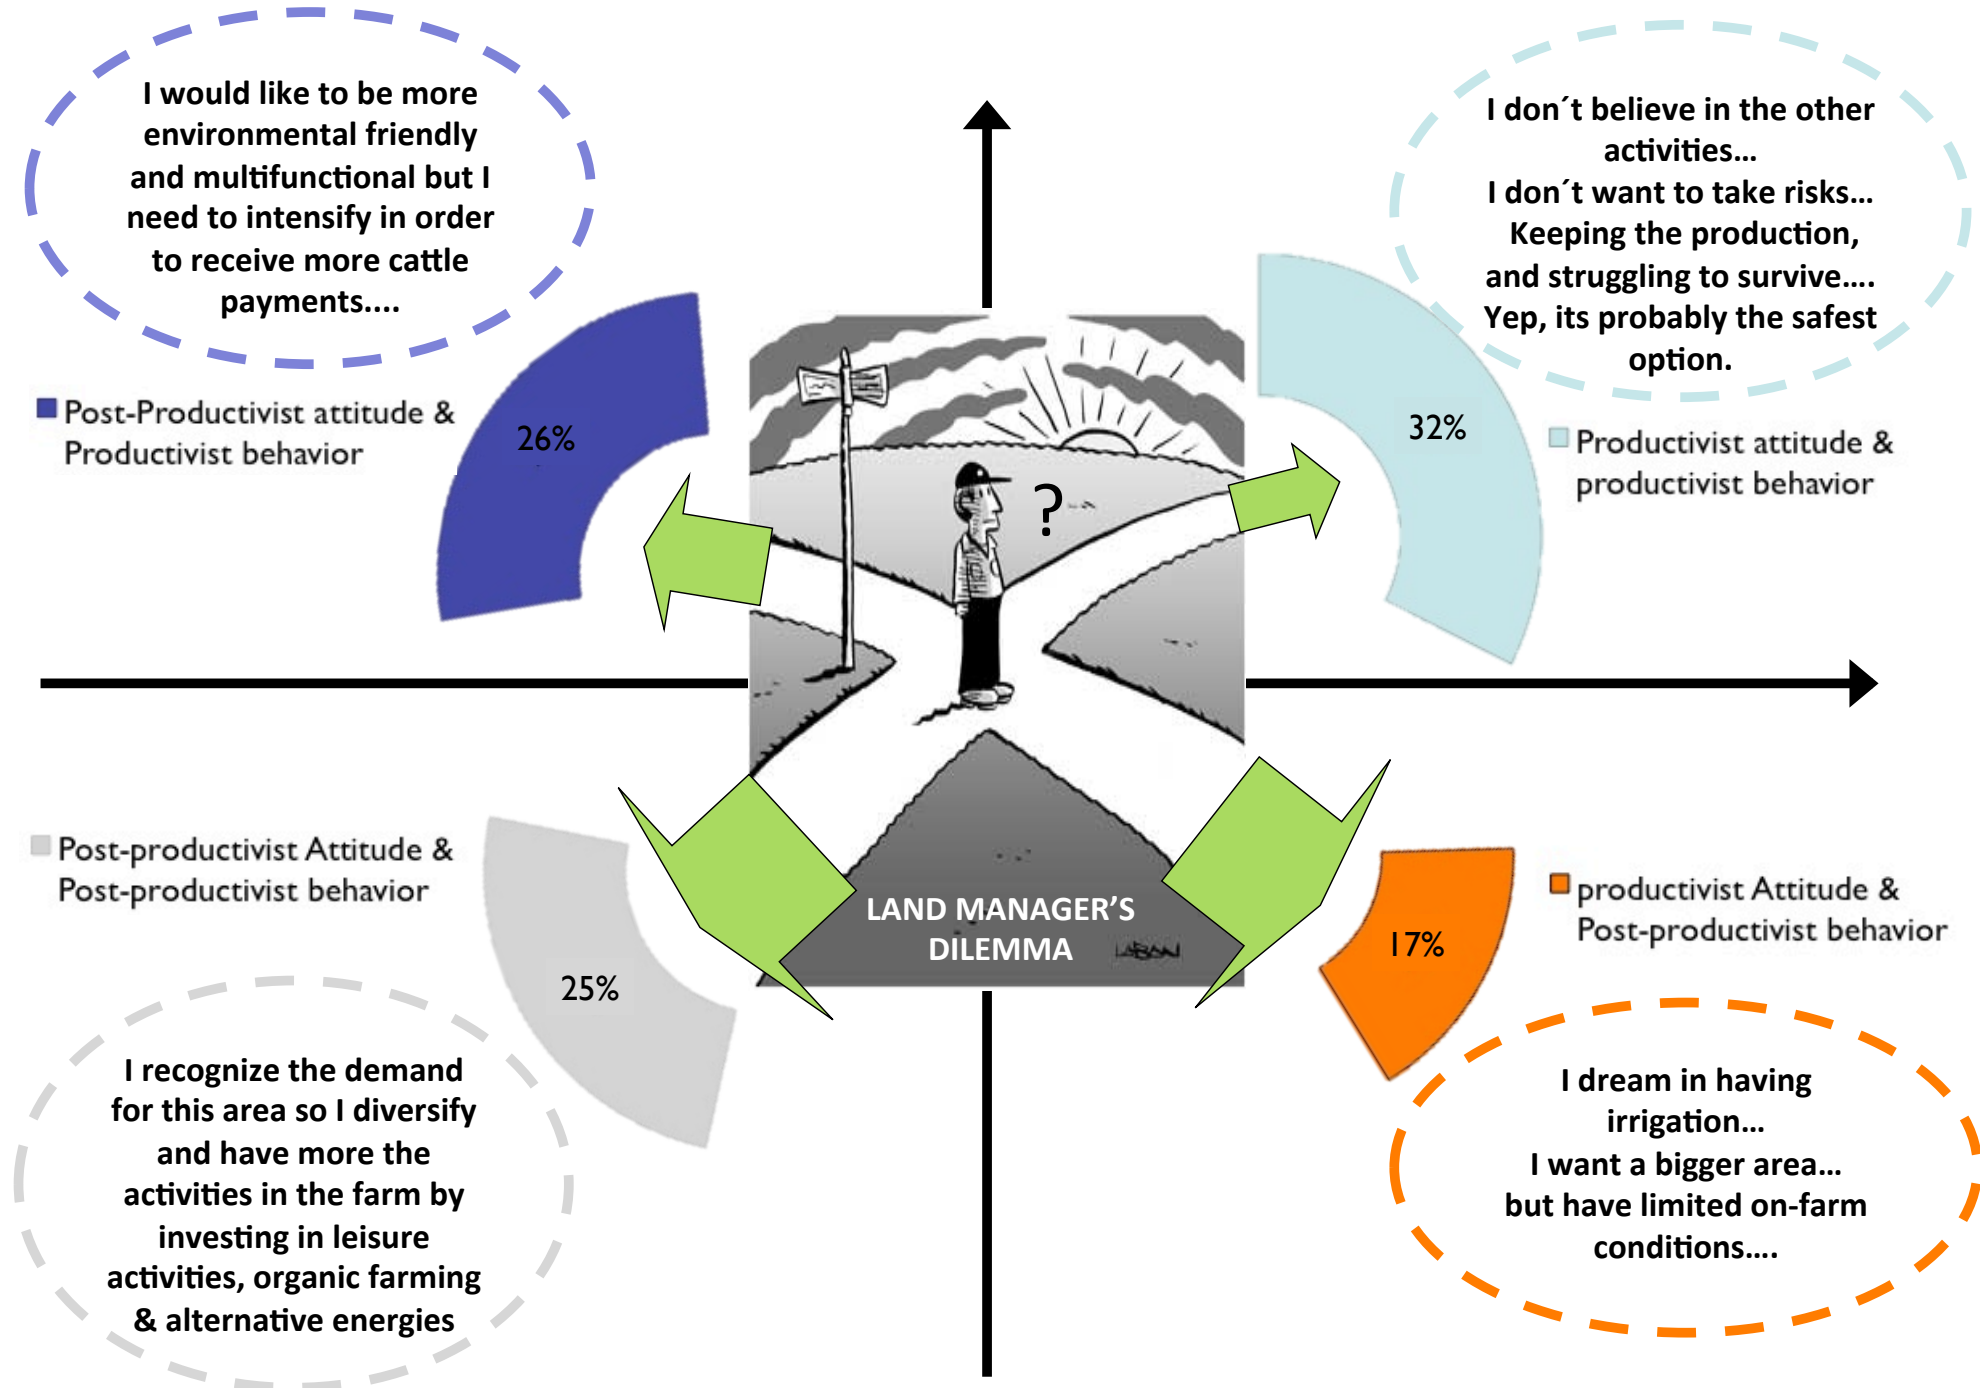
I would like to be more environmental friendly and multifunctional but I need to intensify in order to receive more cattle payments....

I don´t believe in the other activities...
I don´t want to take risks...
Keeping the production, and struggling to survive....
Yep, its probably the safest option.

Post-Productivist attitude & Productivist behavior

26%

?

32%

Productivist attitude & productivist behavior

Post-productivist Attitude & Post-productivist behavior

LAND MANAGER'S DILEMMA

17%

productivist Attitude & Post-productivist behavior

25%

I recognize the demand for this area so I diversify and have more the activities in the farm by investing in leisure activities, organic farming & alternative energies

I dream in having irrigation...
I want a bigger area...
but have limited on-farm conditions....